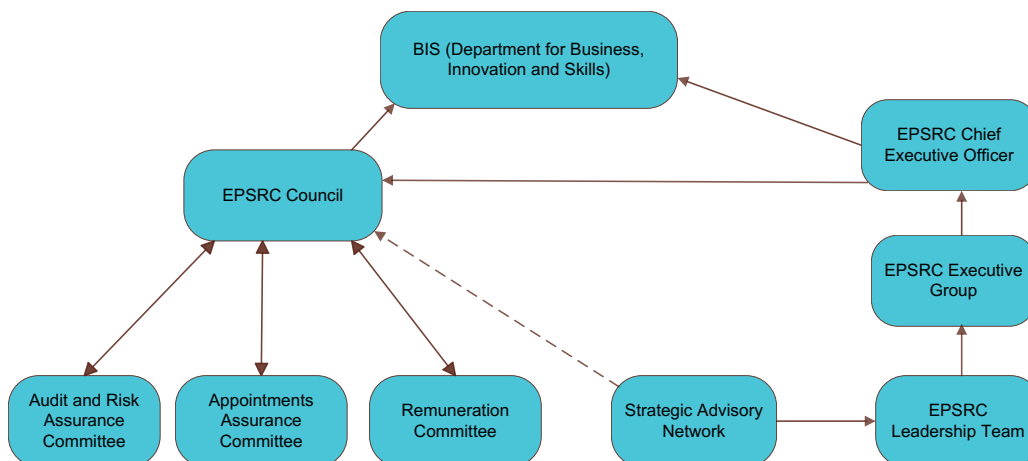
BIS (Department for Business, Innovation and Skills)

EPSRC Council

EPSRC Chief Executive Officer

EPSRC Executive Group

Audit and Risk Assurance Committee

Appointments Assurance Committee

Remuneration Committee

Strategic Advisory Network

EPSRC Leadership Team